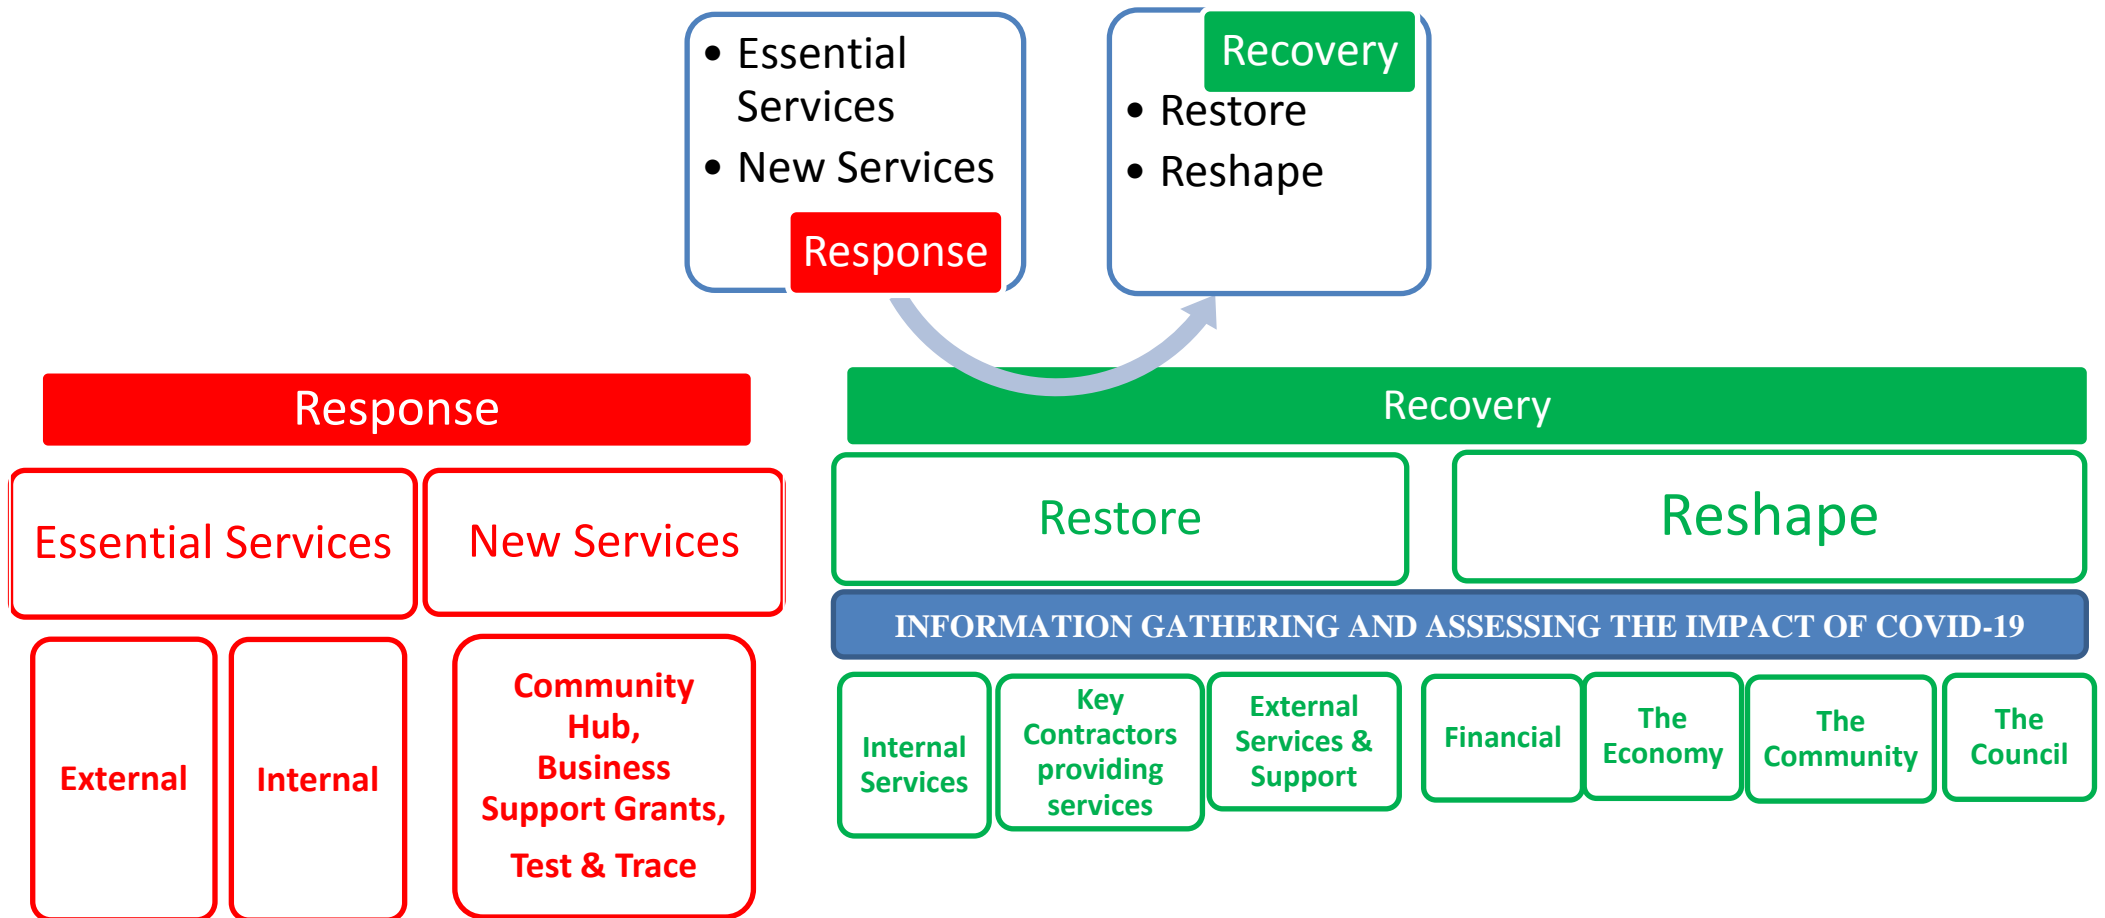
• Essential Services
• New Services

Response

Recovery

• Restore
• Reshape

Response

Essential Services

New Services

External

Internal

Community Hub, Business Support Grants, Test & Trace

Recovery

Restore

Reshape

INFORMATION GATHERING AND ASSESSING THE IMPACT OF COVID-19

Internal Services

Key Contractors providing services

External Services & Support

Financial

The Economy

The Community

The Council